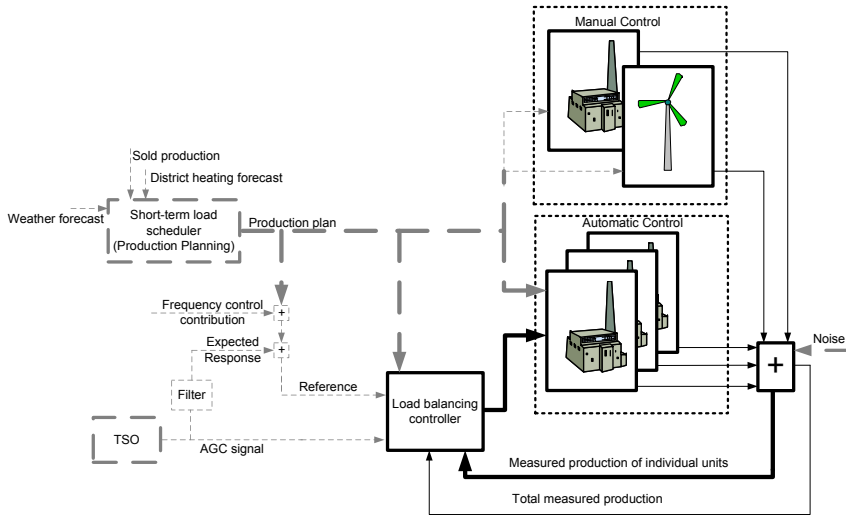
Manual Control

Sold production

District heating forecast

Weather forecast

Short-term load scheduler (Production Planning)

Production plan

Automatic Control

Frequency control contribution

+

Expected Response

+

Noise

+

Reference

Filter

Load balancing controller

TSO

AGC signal

Measured production of individual units

Total measured production